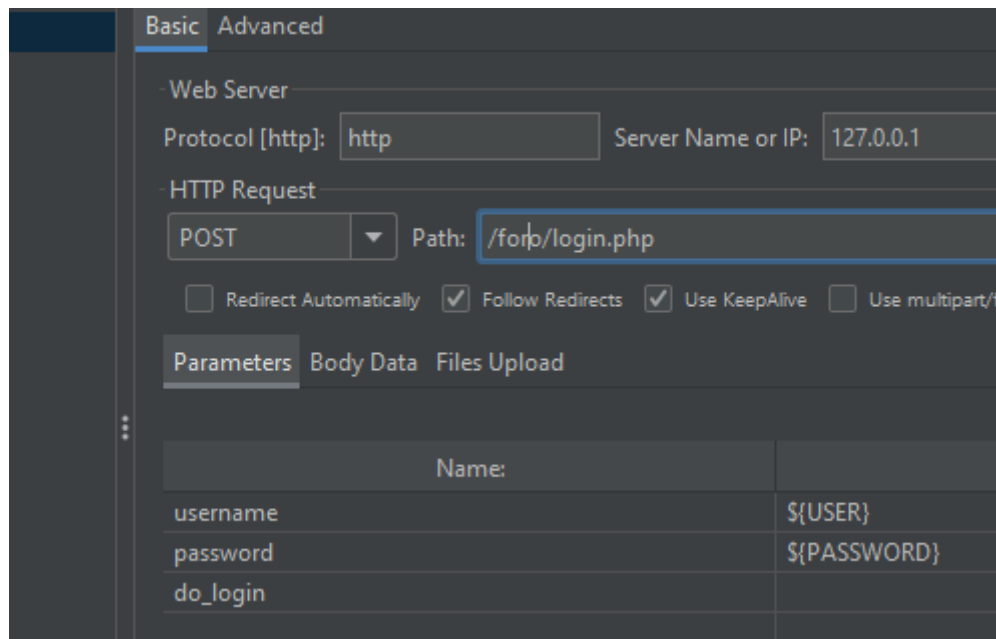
Basic Advanced

Web Server
Protocol [http]: http
Server Name or IP: 127.0.0.1

HTTP Request
POST
Path: /foro/login.php

Redirect Automatically
Follow Redirects
Use KeepAlive
Use multipart/f

Parameters Body Data Files Upload

| Name: | |
|---|---|
| username | ${USER} |
| password | ${PASSWORD} |
| do_login | |